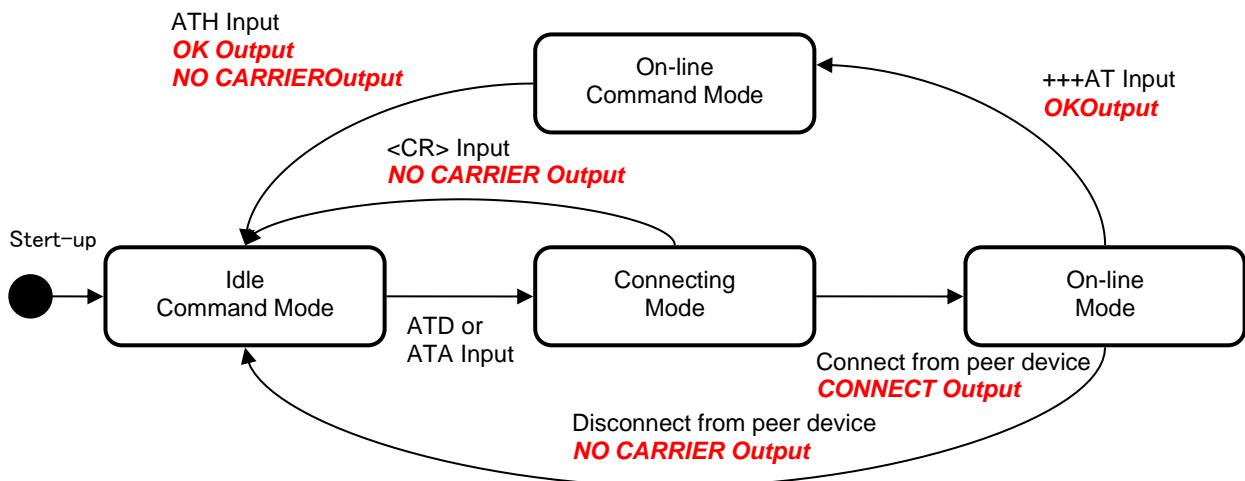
ATH Input
OK Output
NO CARRIEROutput

On-line
Command Mode

+++AT Input
OKOutput

<CR> Input
NO CARRIER Output

Stert-up

Idle
Command Mode

Connecting
Mode

On-line
Mode

ATD or
ATA Input

Connect from peer device
CONNECT Output

Disconnect from peer device
NO CARRIER Output